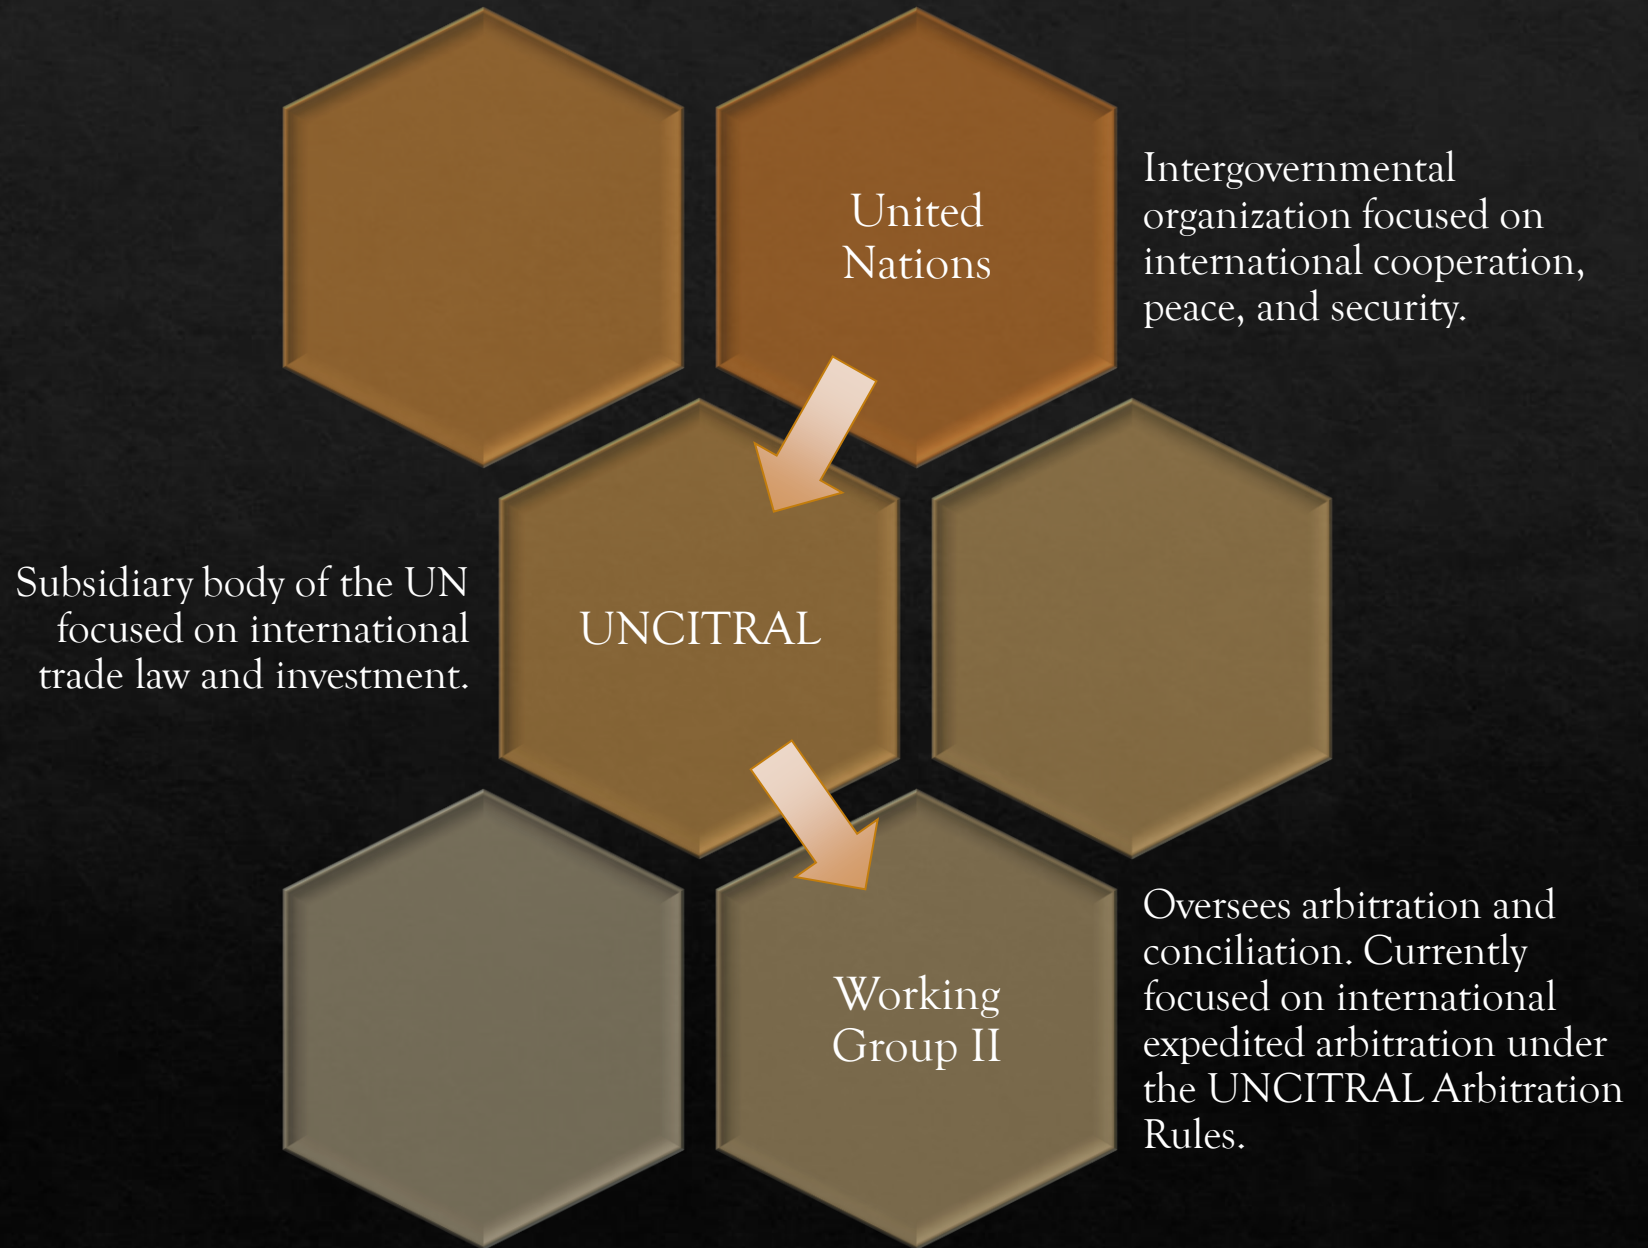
United Nations

Intergovernmental organization focused on international cooperation, peace, and security.

Subsidiary body of the UN focused on international trade law and investment.

UNCITRAL

Working Group II

Oversees arbitration and conciliation. Currently focused on international expedited arbitration under the UNCITRAL Arbitration Rules.